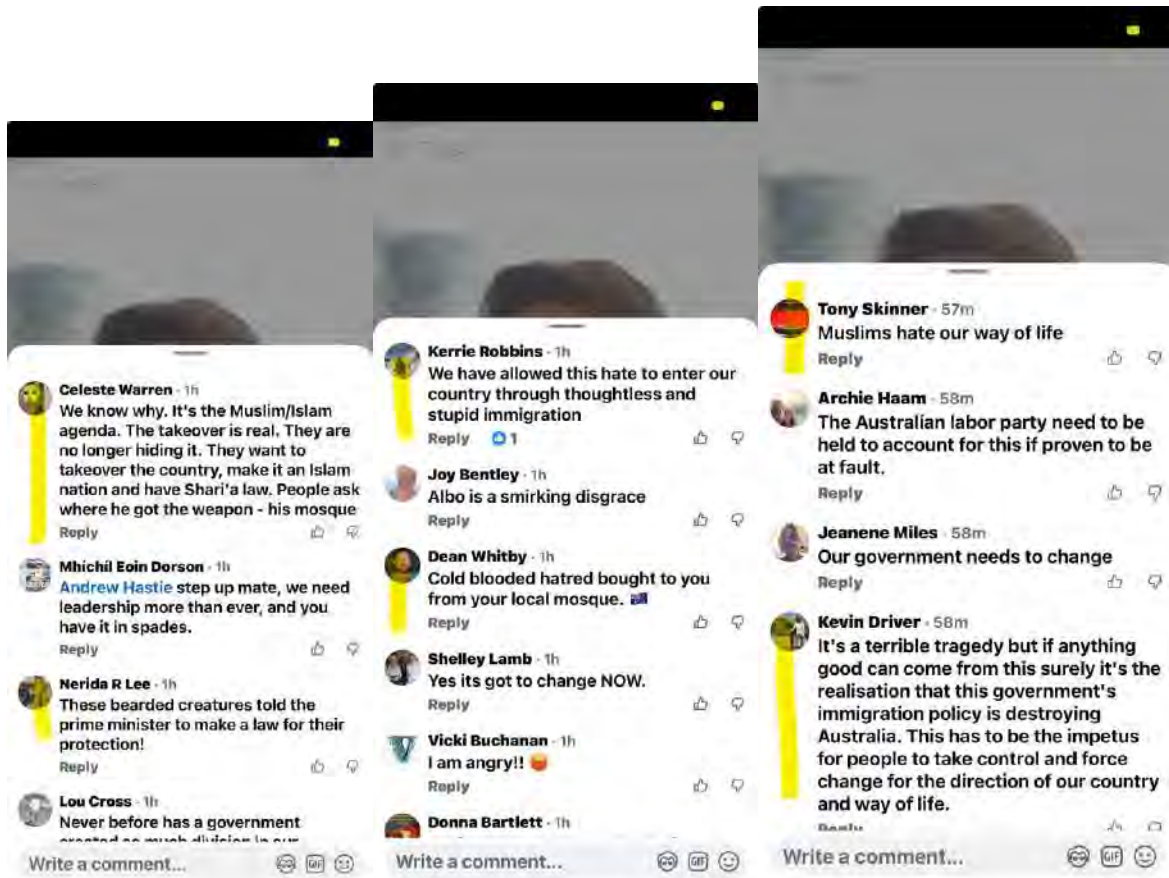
Celeste Warren · 1h
We know why. It's the Muslim/Islam agenda. The takeover is real. They are no longer hiding it. They want to takeover the country, make it an Islam nation and have Shari'a law. People ask where he got the weapon - his mosque
Reply

Mhichil Eoin Dorson · 1h
Andrew Hastie step up mate, we need leadership more than ever, and you have it in spades.
Reply

Nerida R Lee · 1h
These bearded creatures told the prime minister to make a law for their protection!
Reply

Lou Cross · 1h
Never before has a government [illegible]

Write a comment...

Kerrie Robbins · 1h
We have allowed this hate to enter our country through thoughtless and stupid immigration
Reply 1

Joy Bentley · 1h
Albo is a smirking disgrace
Reply

Dean Whitby · 1h
Cold blooded hatred bought to you from your local mosque.
Reply

Shelley Lamb · 1h
Yes its got to change NOW.
Reply

Vicki Buchanan · 1h
I am angry!!
Reply

Donna Bartlett · 1h

Write a comment...

Tony Skinner · 57m
Muslims hate our way of life
Reply

Archie Haam · 58m
The Australian labor party need to be held to account for this if proven to be at fault.
Reply

Jeanene Miles · 58m
Our government needs to change
Reply

Kevin Driver · 58m
It's a terrible tragedy but if anything good can come from this surely it's the realisation that this government's immigration policy is destroying Australia. This has to be the impetus for people to take control and force change for the direction of our country and way of life.
Reply

Write a comment...